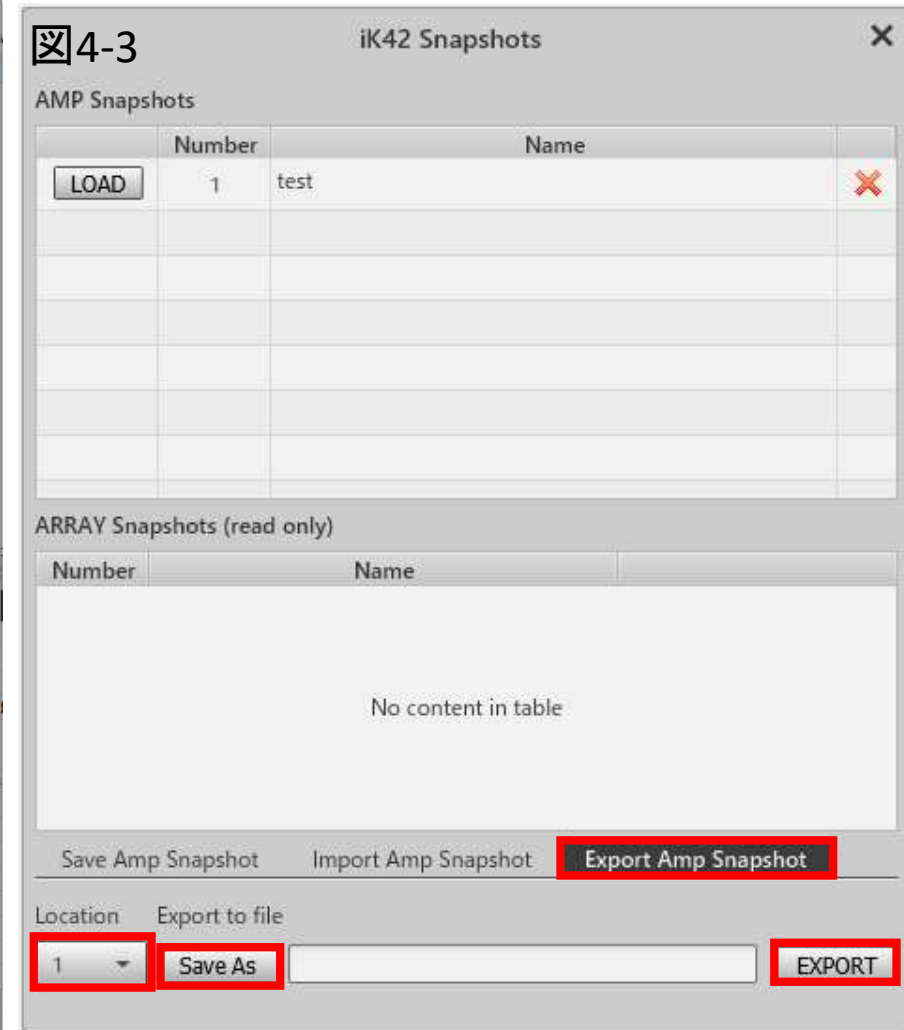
図4-3

iK42 Snapshots

AMP Snapshots

|  | Number | Name |  |
|---|---|---|---|
| LOAD | 1 | test |  |

ARRAY Snapshots (read only)

| Number | Name |
|---|---|

No content in table

Save Amp Snapshot   Import Amp Snapshot   Export Amp Snapshot

Location   Export to file

1   Save As   EXPORT